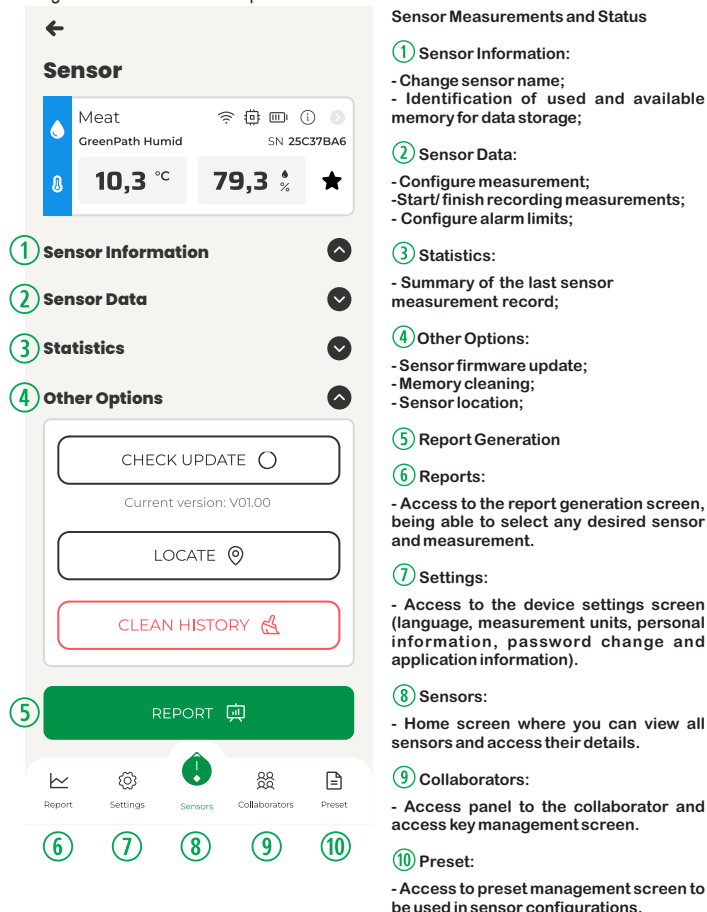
Sensor

Meat
GreenPath Humid SN 25C37BA6
10,3 °C
79,3 %

1 Sensor Information
2 Sensor Data
3 Statistics
4 Other Options

CHECK UPDATE
Current version: V01.00
LOCATE
CLEAN HISTORY

5 REPORT

Report Settings Sensors Collaborators Preset
6 7 8 9 10

Sensor Measurements and Status

1 Sensor Information:

- Change sensor name;
- Identification of used and available memory for data storage;

2 Sensor Data:

- Configure measurement;
-Start/ finish recording measurements;
- Configure alarm limits;

3 Statistics:

- Summary of the last sensor measurement record;

4 Other Options:

- Sensor firmware update;
- Memory cleaning;
- Sensor location;

5 Report Generation

6 Reports:

- Access to the report generation screen, being able to select any desired sensor and measurement.

7 Settings:

- Access to the device settings screen (language, measurement units, personal information, password change and application information).

8 Sensors:

- Home screen where you can view all sensors and access their details.

9 Collaborators:

- Access panel to the collaborator and access key management screen.

10 Preset:

- Access to preset management screen to be used in sensor configurations.